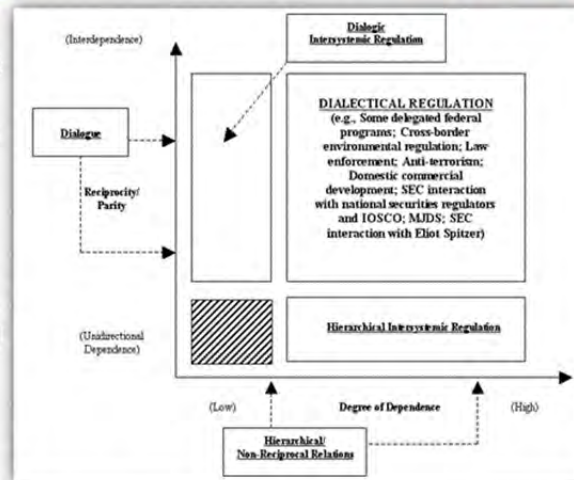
(Interdependence)

Dialogic Intersystemic Regulation

Dialogue

Reciprocity/ Parity

DIALECTICAL REGULATION (e.g., Some delegated federal programs; Cross-border environmental regulation; Law enforcement; Anti-terrorism; Domestic commercial development; SEC interaction with national securities regulators and IOSCO; MJDS; SEC interaction with Eliot Spitzer)

(Unidirectional Dependence)

Hierarchical Intersystemic Regulation

(Low)

Degree of Dependence

(High)

Hierarchical/ Non-Reciprocal Relations